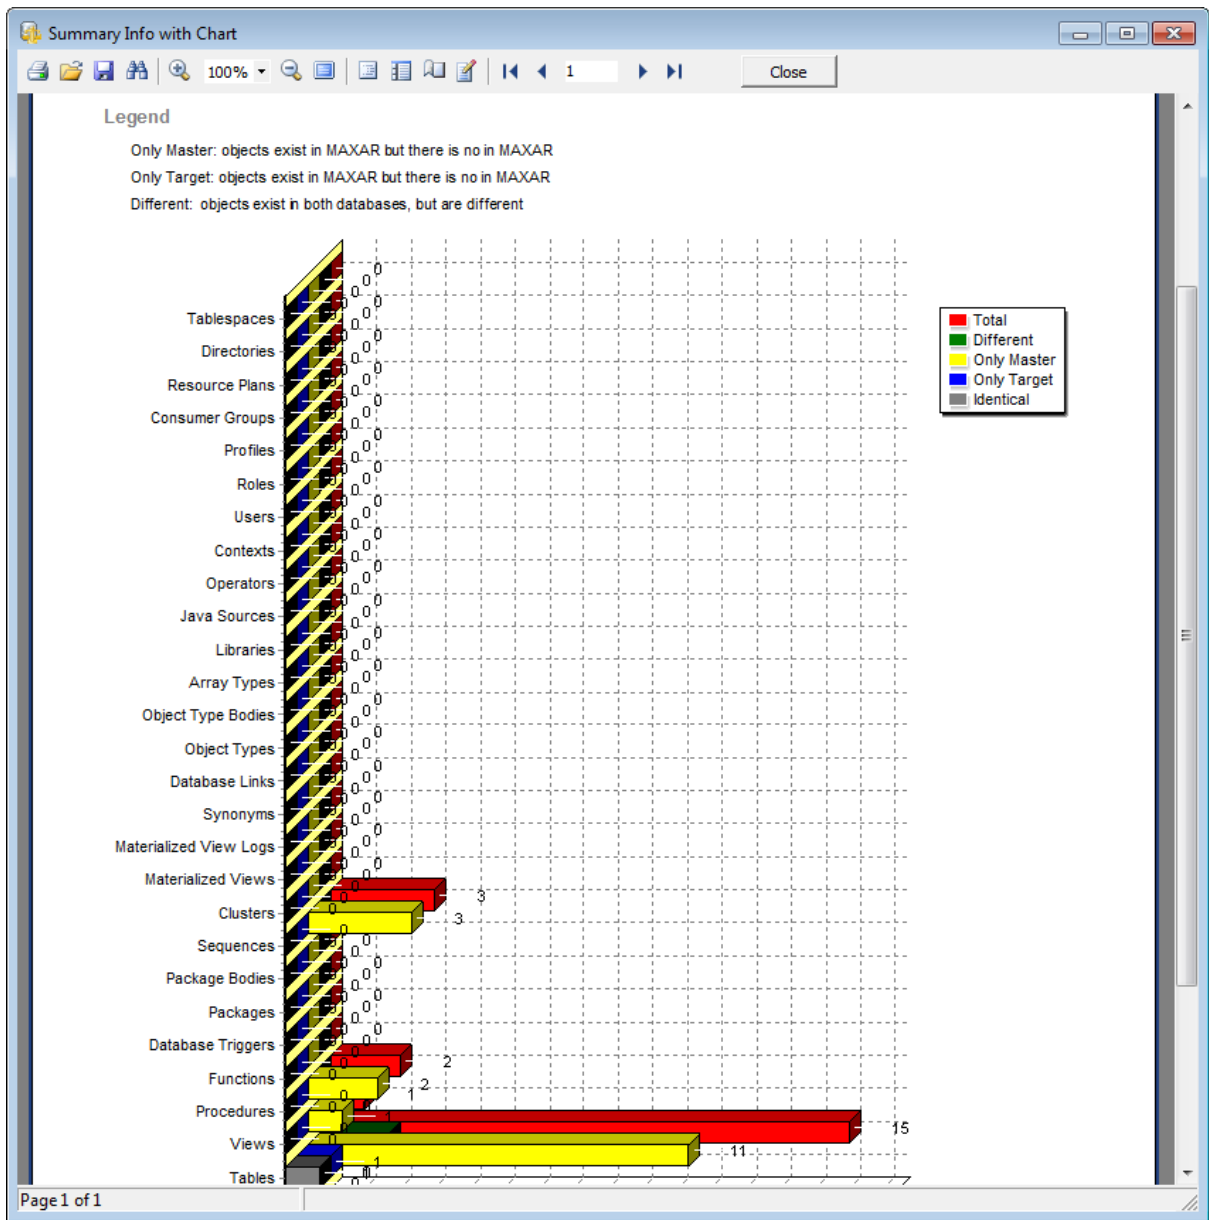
Summary Info with Chart

100%

1

Close

Legend

Only Master: objects exist in MAXAR but there is no in MAXAR

Only Target: objects exist in MAXAR but there is no in MAXAR

Different: objects exist in both databases, but are different

Tablespaces
Directories
Resource Plans
Consumer Groups
Profiles
Roles
Users
Contexts
Operators
Java Sources
Libraries
Array Types
Object Type Bodies
Object Types
Database Links
Synonyms
Materialized View Logs
Materialized Views
Clusters
Sequences
Package Bodies
Packages
Database Triggers
Functions
Procedures
Views
Tables

3
3
2
2
1
1
15
11
1

Total
Different
Only Master
Only Target
Identical

Page 1 of 1